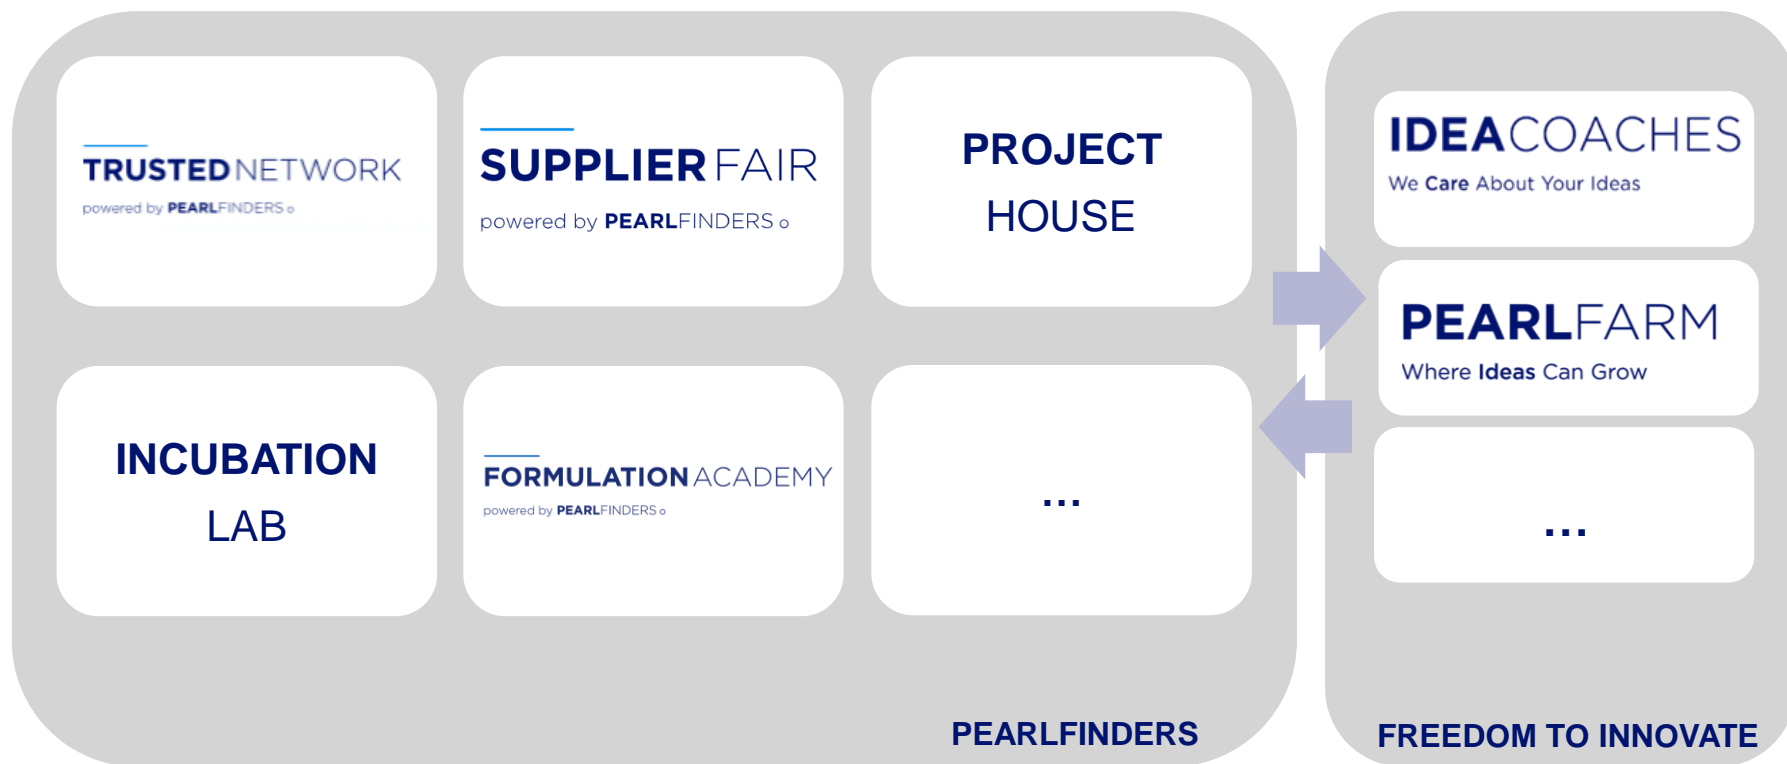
TRUSTED NETWORK
powered by PEARLFINDERS

SUPPLIER FAIR
powered by PEARLFINDERS

PROJECT
HOUSE

INCUBATION
LAB

FORMULATION ACADEMY
powered by PEARLFINDERS

...

PEARLFINDERS

IDEA COACHES
We Care About Your Ideas

PEARL FARM
Where Ideas Can Grow

...

FREEDOM TO INNOVATE